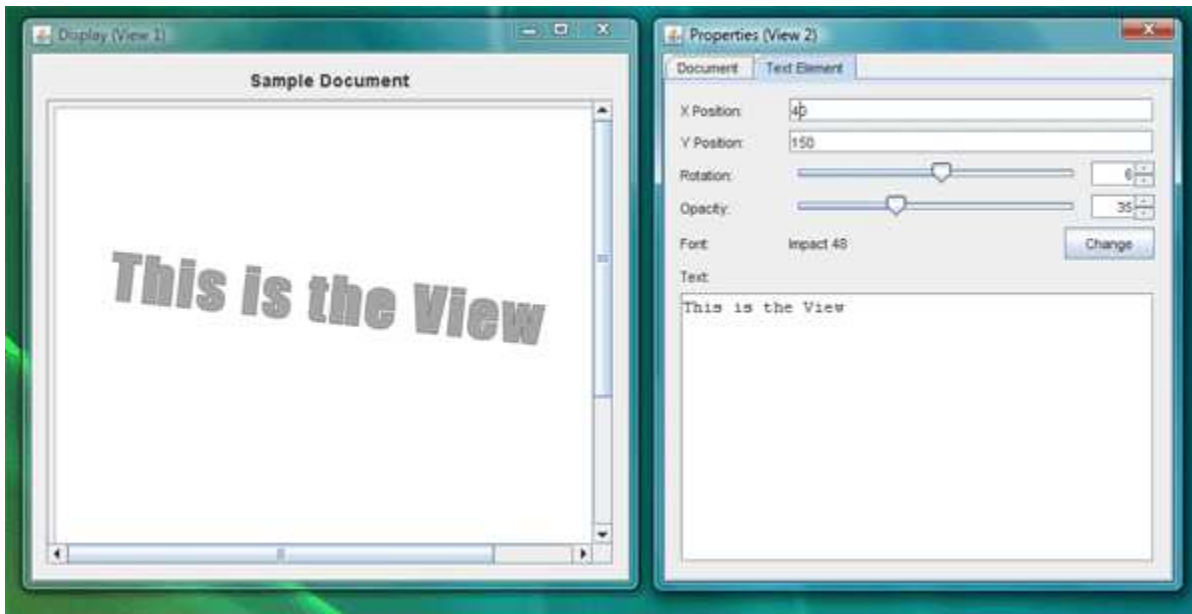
Display (View 1)

Sample Document

This is the View

Properties (View 2)

Document | Text Element

X Position: 40

Y Position: 150

Rotation: 6

Opacity: 35

Font: Impact 48

Change

Text:

This is the View